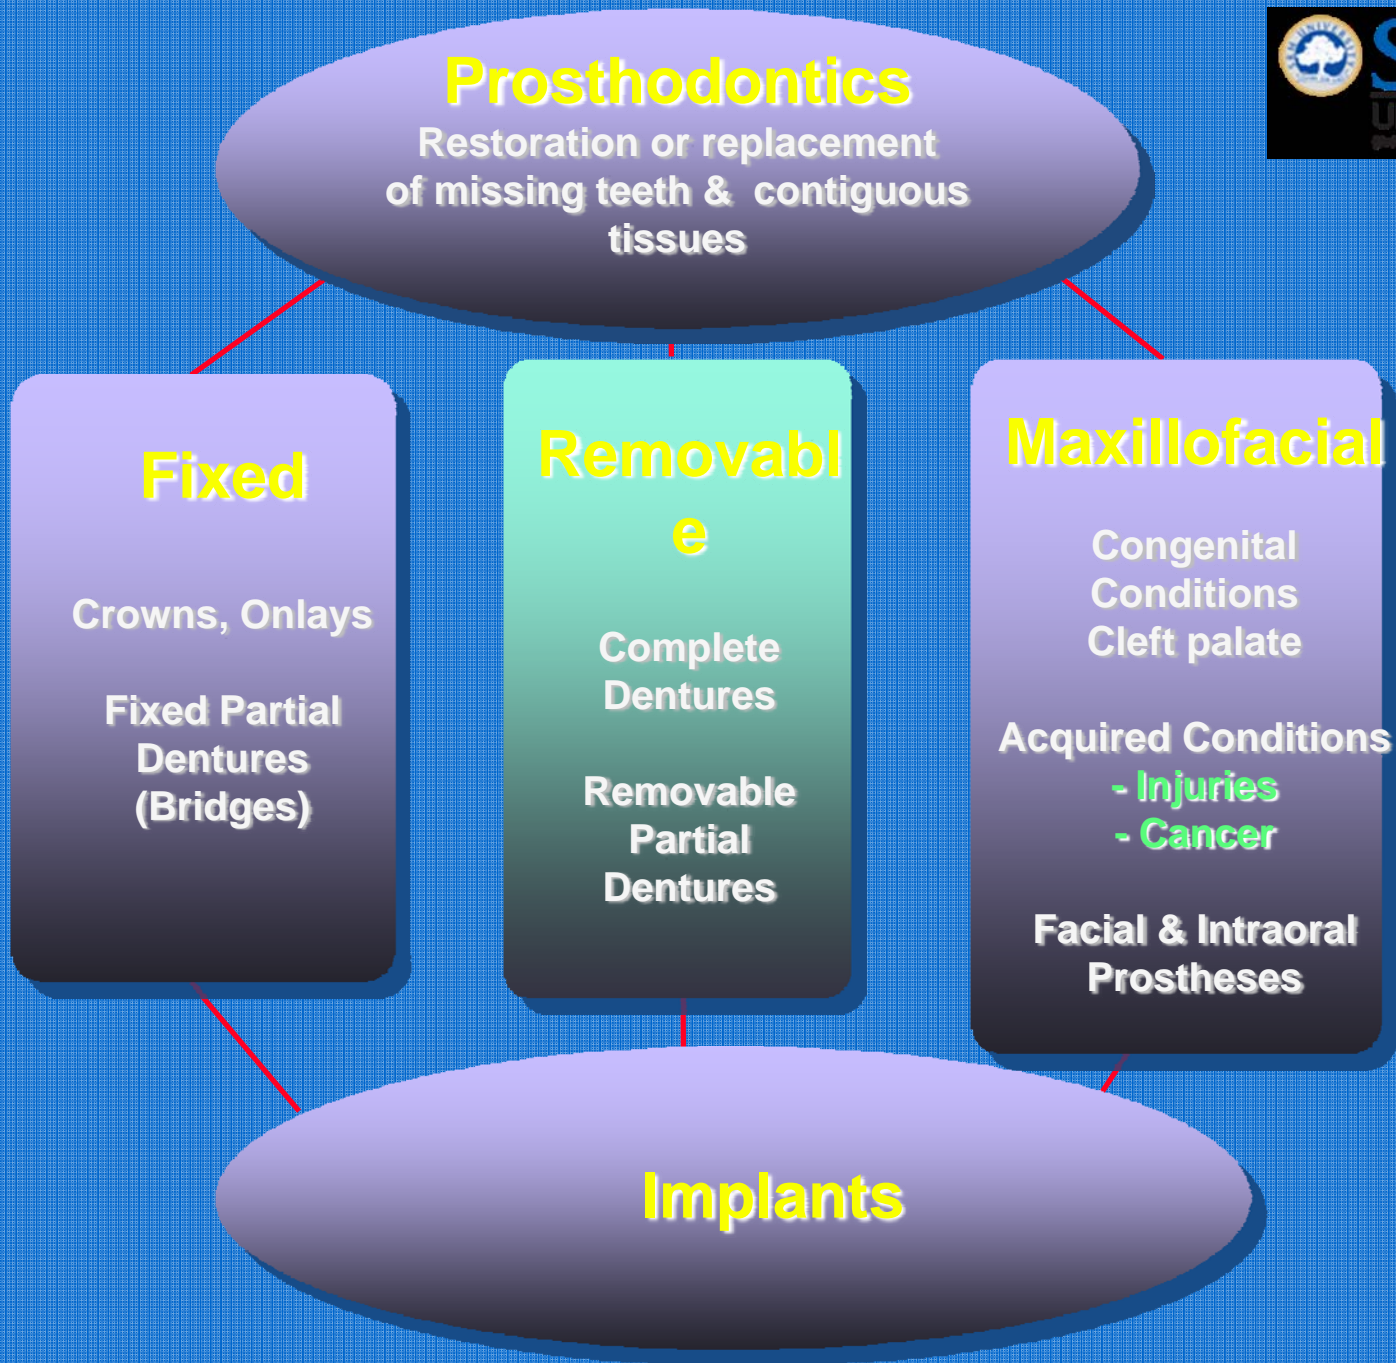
Prosthodontics
Restoration or replacement of missing teeth & contiguous tissues

Fixed

Crowns, Onlays

Fixed Partial Dentures (Bridges)

Removabl e

Complete Dentures

Removable Partial Dentures

Maxillofacial

Congenital Conditions
Cleft palate

Acquired Conditions
- Injuries
- Cancer

Facial & Intraoral Prostheses

Implants